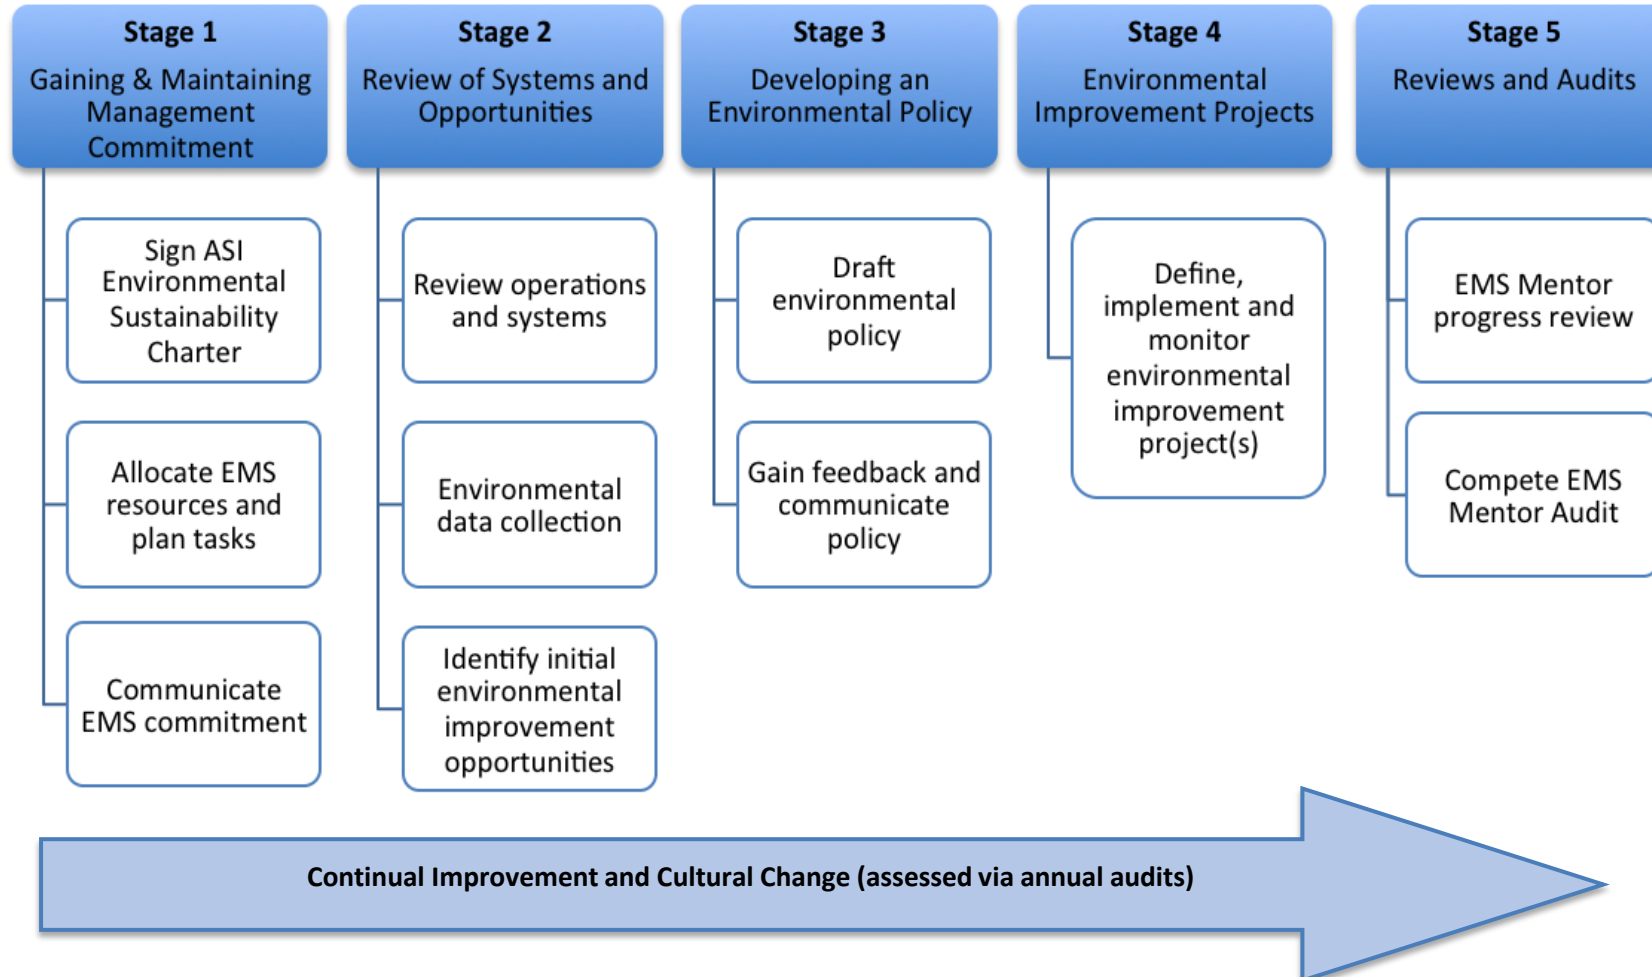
Stage 1
Gaining & Maintaining Management Commitment

Sign ASI Environmental Sustainability Charter

Allocate EMS resources and plan tasks

Communicate EMS commitment

Stage 2
Review of Systems and Opportunities

Review operations and systems

Environmental data collection

Identify initial environmental improvement opportunities

Stage 3
Developing an Environmental Policy

Draft environmental policy

Gain feedback and communicate policy

Stage 4
Environmental Improvement Projects

Define, implement and monitor environmental improvement project(s)

Stage 5
Reviews and Audits

EMS Mentor progress review

Compete EMS Mentor Audit

Continual Improvement and Cultural Change (assessed via annual audits)